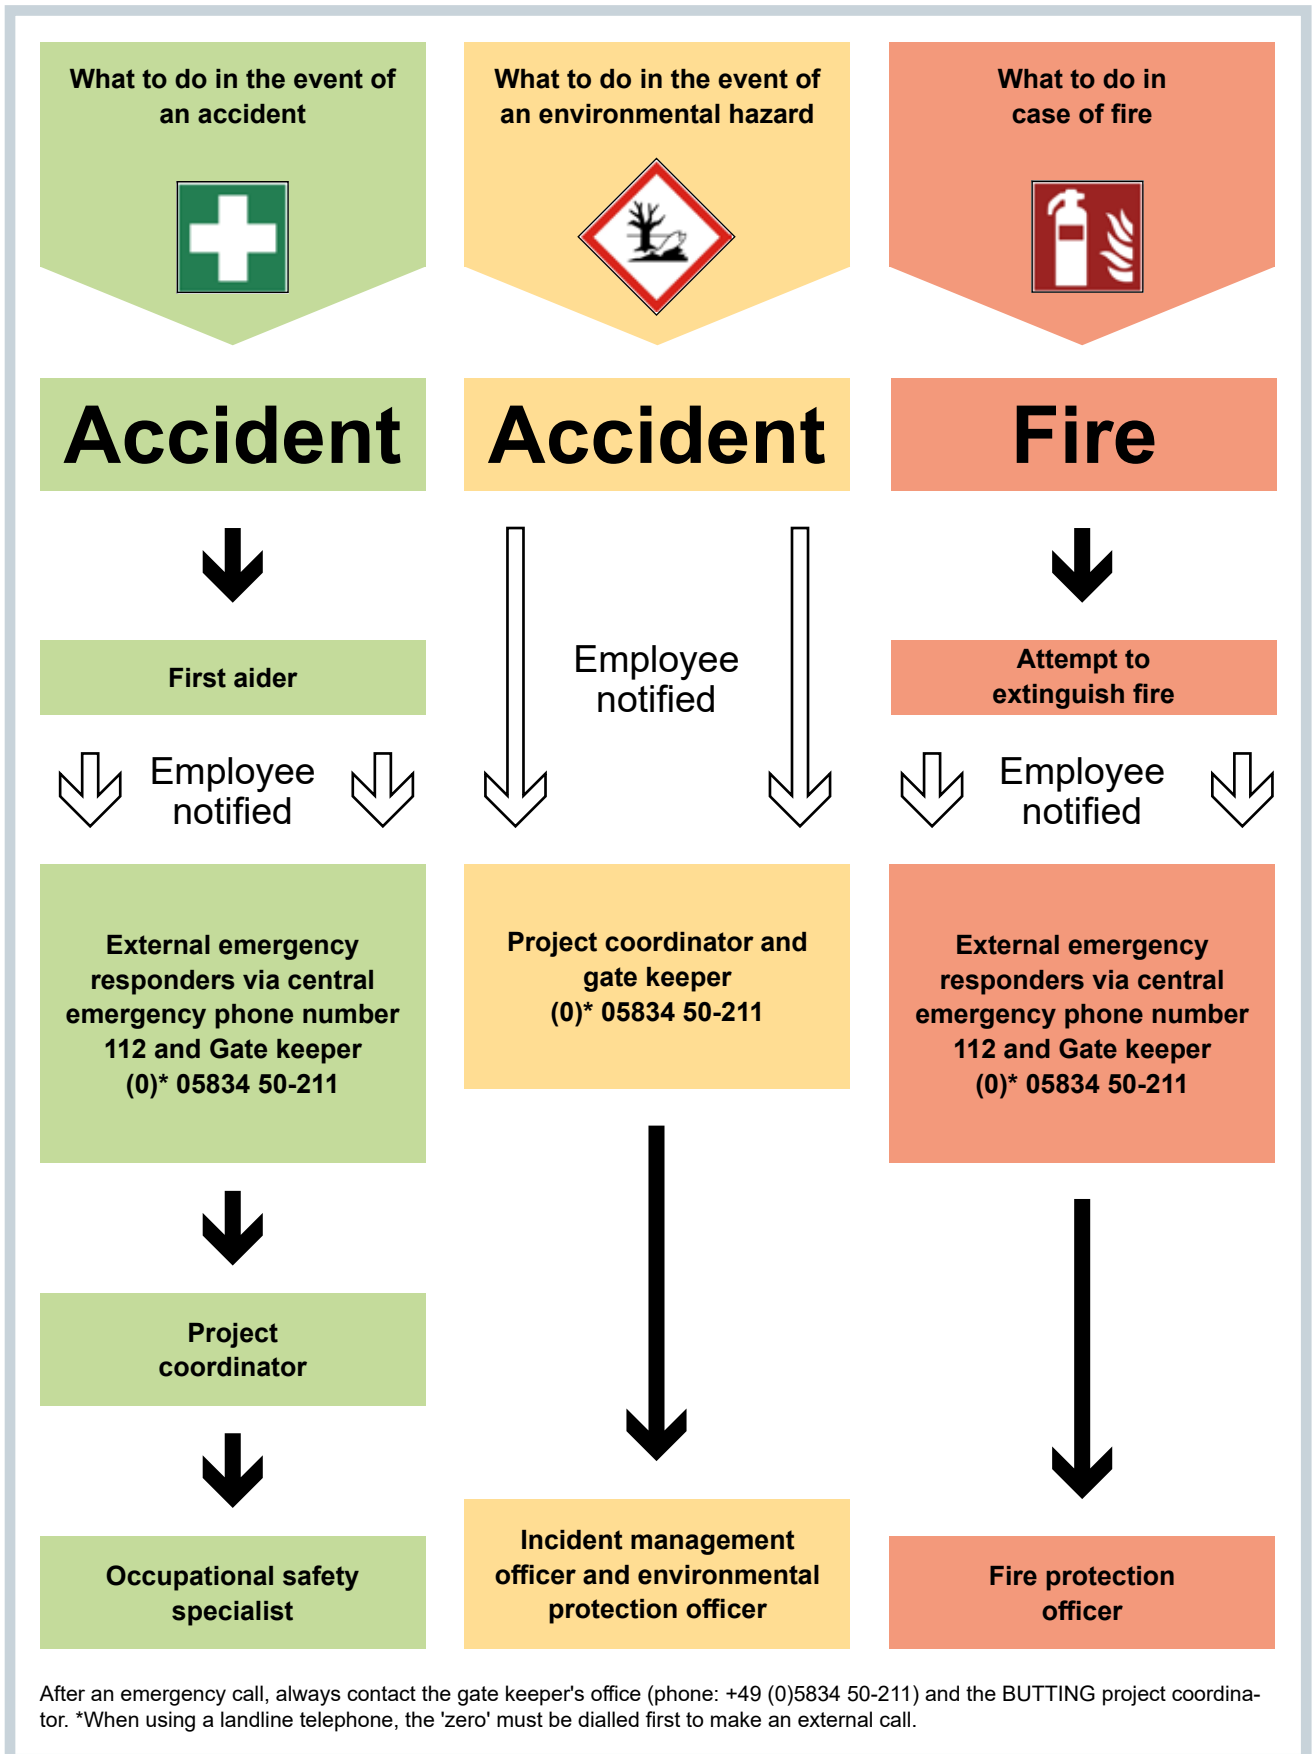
What to do in the event of an accident

Accident

First aider

Employee notified

External emergency responders via central emergency phone number 112 and Gate keeper (0)* 05834 50-211

Project coordinator

Occupational safety specialist

What to do in the event of an environmental hazard

Accident

Employee notified

Project coordinator and gate keeper (0)* 05834 50-211

Incident management officer and environmental protection officer

What to do in case of fire

Fire

Attempt to extinguish fire

Employee notified

External emergency responders via central emergency phone number 112 and Gate keeper (0)* 05834 50-211

Fire protection officer

After an emergency call, always contact the gate keeper's office (phone: +49 (0)5834 50-211) and the BUTTING project coordinator. *When using a landline telephone, the 'zero' must be dialled first to make an external call.